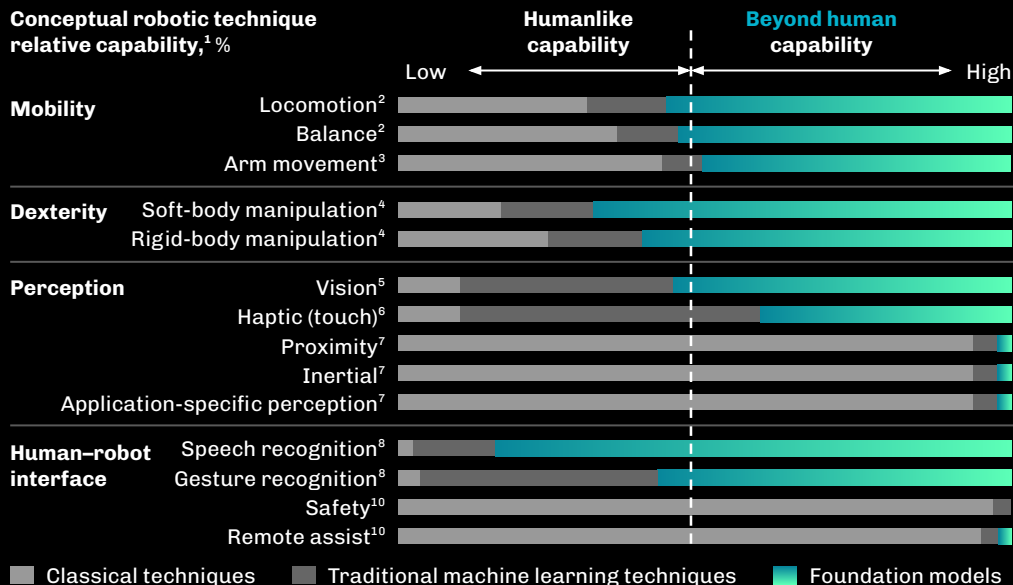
Conceptual robotic technique relative capability,$^1$ %

Humanlike capability

Beyond human capability

Low

High

Mobility

Locomotion$^2$

Balance$^2$

Arm movement$^3$

Dexterity

Soft-body manipulation$^4$

Rigid-body manipulation$^4$

Perception

Vision$^5$

Haptic (touch)$^6$

Proximity$^7$

Inertial$^7$

Application-specific perception$^7$

Human–robot interface

Speech recognition$^8$

Gesture recognition$^8$

Safety$^{10}$

Remote assist$^{10}$

Classical techniques

Traditional machine learning techniques

Foundation models